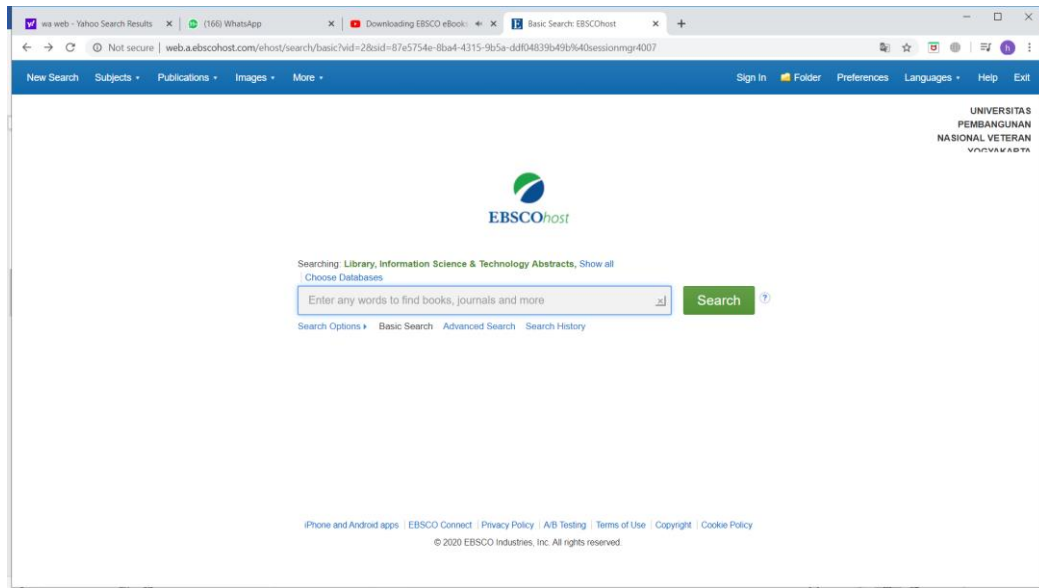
wa web - Yahoo Search Results × (166) WhatsApp × Downloading EBSCO eBooks × Basic Search: EBSCOhost × +

Not secure | web.a.ebscohost.com/ehost/search/basic?vid=2&sid=87e5754e-8ba4-4315-9b5a-ddf04839b49b%40sessionmgr4007

New Search Subjects Publications Images More

Sign In Folder Preferences Languages Help Exit

UNIVERSITAS PEMBANGUNAN NASIONAL VETERAN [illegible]

EBSCOhost

Searching: Library, Information Science & Technology Abstracts, Show all
Choose Databases

Enter any words to find books, journals and more

Search

Search Options ▸ Basic Search Advanced Search Search History

iPhone and Android apps | EBSCO Connect | Privacy Policy | A/B Testing | Terms of Use | Copyright | Cookie Policy
© 2020 EBSCO Industries, Inc. All rights reserved.